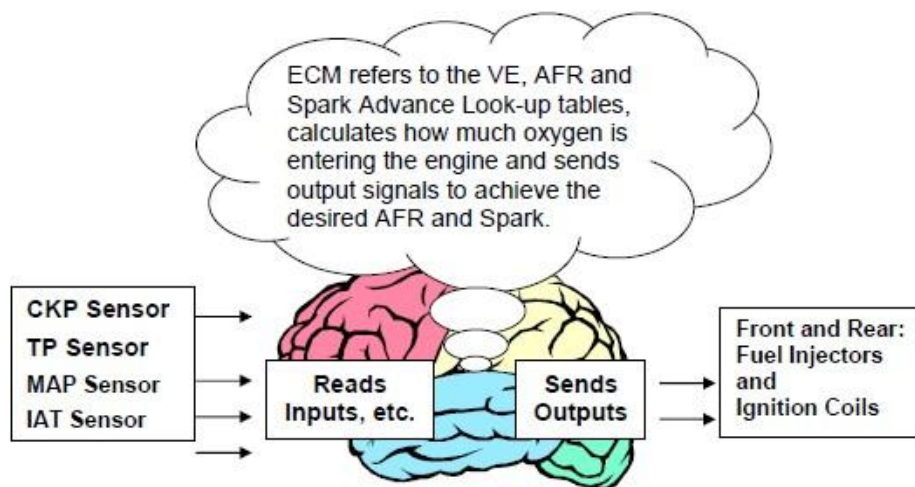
ECM refers to the VE, AFR and Spark Advance Look-up tables, calculates how much oxygen is entering the engine and sends output signals to achieve the desired AFR and Spark.

CKP Sensor
TP Sensor
MAP Sensor
IAT Sensor

Reads Inputs, etc.

Sends Outputs

Front and Rear:
Fuel Injectors
and
Ignition Coils